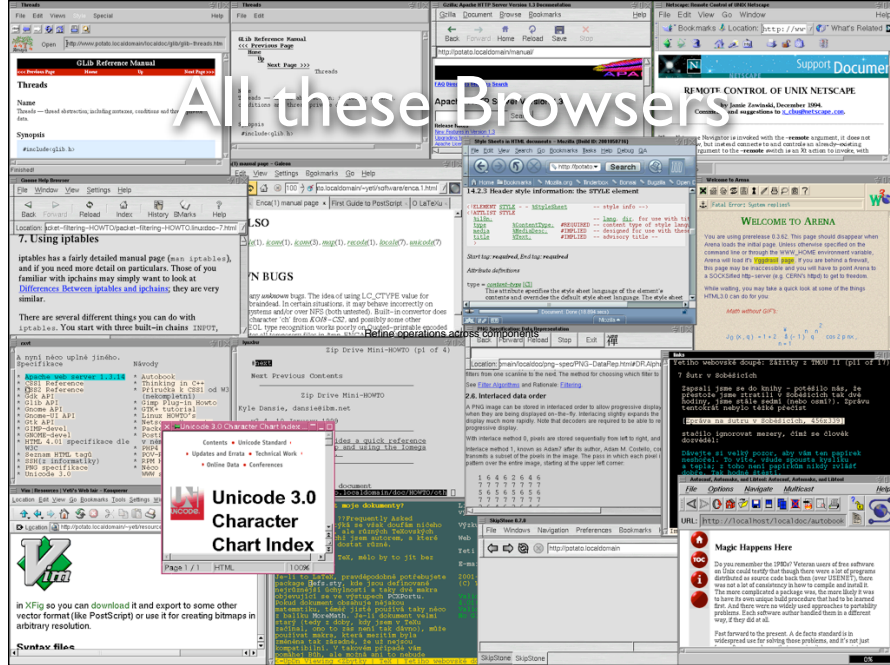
All these Browsers

Refine operations across components

GLib Reference Manual

Threads

Name

Synopsis

#include<glib.h>

7. Using iptables

iptables has a fairly detailed manual page (man iptables), and if you need more detail on particulars. Those of you familiar with ipchains may simply want to look at Differences Between iptables and ipchains; they are very similar.

There are several different things you can do with iptables. You start with three built-in chains INPUT,

LSO

N BUGS

WELCOME TO ARENA

REMOTE CONTROL OF UNIX NETSCAPE

Jamie Zawinski, December 1994.

Support Documen

1.4.2.3 Header style information: the STYLE element

2.6. Interlaced data order

Zip Drive Mini-HOWTO (p1 of 4)

Next Previous Contents

Zip Drive Mini-HOWTO

Kyle Dansie, dansie@ibm.net

Unicode 3.0 Character Chart Index

Contents · Unicode Standard · Updates and Errata · Technical Work · Online Data · Conferences

Unicode 3.0 Character Chart Index

Page 1 / 1 HTML 100%

in XFig so you can download it and export to some other vector format (like PostScript) or use it for creating bitmaps in arbitrary resolution.

Syntax files

Magic Happens Here

Vim

URL: http://localhost/localdoc/autobook

File Options Navigate Multicast Help

Ještě webové doupě: Zážitky z IMDU II (1 of 7)

7 Sutr v Soběšicích

A nyní něco úplně jiného.

Specifikace

Návody

SkipStone